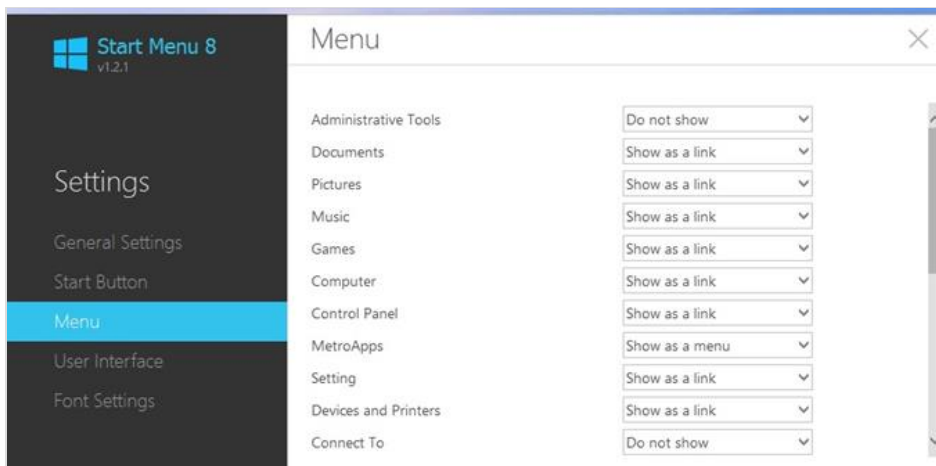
Start Menu 8
v1.2.1

Settings

General Settings
Start Button
Menu
User Interface
Font Settings

Menu

| | |
|---|---|
| Administrative Tools | Do not show |
| Documents | Show as a link |
| Pictures | Show as a link |
| Music | Show as a link |
| Games | Show as a link |
| Computer | Show as a link |
| Control Panel | Show as a link |
| MetroApps | Show as a menu |
| Setting | Show as a link |
| Devices and Printers | Show as a link |
| Connect To | Do not show |